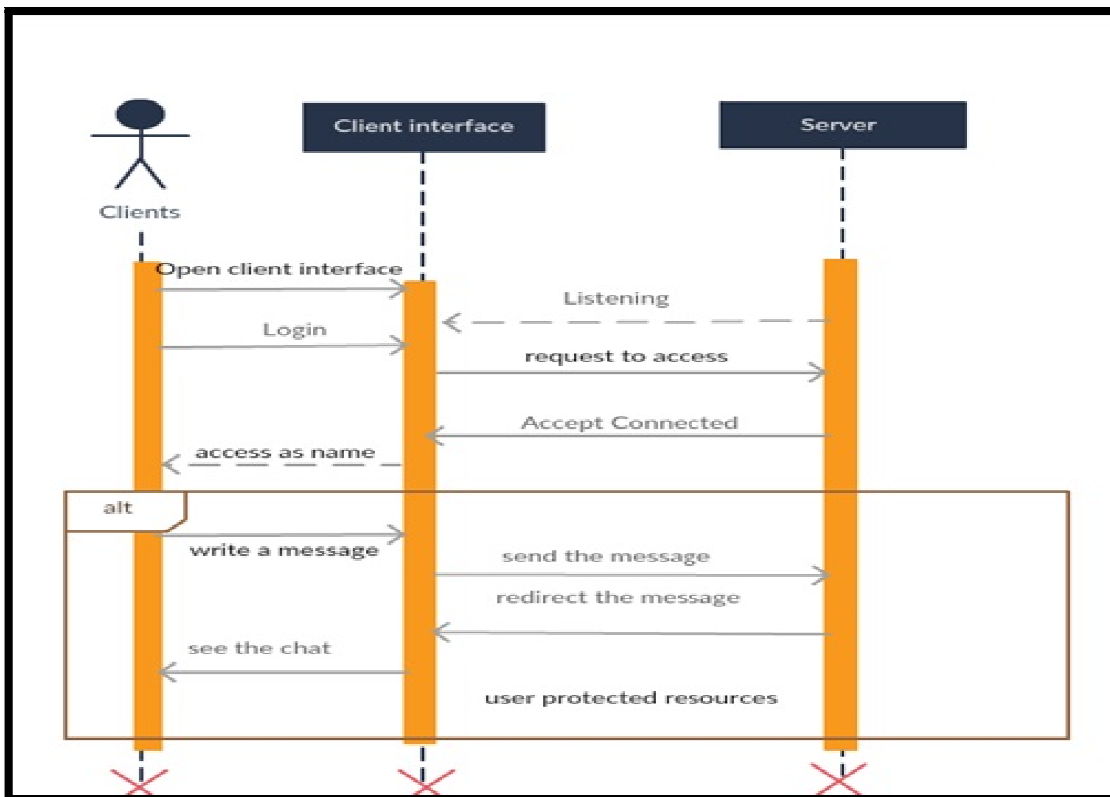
Client interface

Server

Clients

Open client interface

Listening

Login

request to access

Accept Connected

access as name

alt

write a message

send the message

redirect the message

see the chat

user protected resources